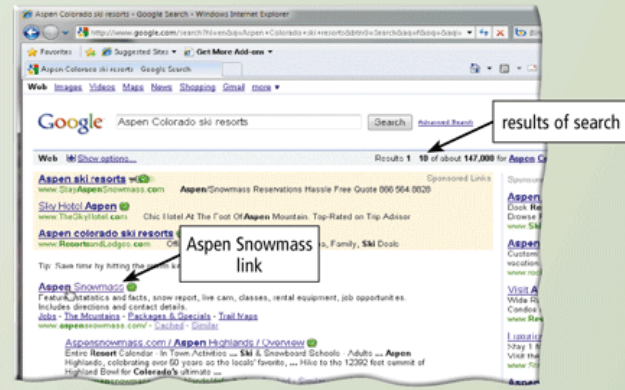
Aspen Colorado ski resorts - Google Search - Windows Internet Explorer

http://www.google.com/search?hl=en&q=Aspen+Colorado+ski+resorts&btnG=Search&aq=f&oq=&aqi=

Favorites | Suggested Sites ▾ | Get More Add-ons ▾

Aspen Colorado ski resorts Google Search

Web Images Videos Maps News Shopping Gmail more ▾

Google

Aspen Colorado ski resorts

Search

Advanced Search

results of search

Web Show options...

Results 1 - 10 of about 147,000 for Aspen Co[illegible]

Aspen ski resorts

www.StayAspenSnowmass.com

Aspen/Snowmass Reservations Hassle Free Quote 866 564 0828

Sponsored Links

Sky Hotel Aspen

www.TheSkyHotel.com

Chic Hotel At The Foot Of Aspen Mountain. Top-Rated on Trip Advisor

Aspen colorado ski resorts

www.ResortsandLodges.com

Offi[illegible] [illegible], Ski Deals

Aspen Snowmass link

Tip: Save time by hitting the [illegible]

Aspen Snowmass

Features, statistics and facts, snow report, live cam, classes, rental equipment, job opportunities. Includes directions and contact details.

Jobs - The Mcustains - Packages & Specials - Trail Maps

www.aspensnowmass.com/ - Cached - Similar

Aspensnowmass.com / Aspen Highlands / Overview

Entire Resort Calendar · In Town Activities ... Ski & Snowboard Schools · Adults ... Aspen Highlands, celebrating over 50 years as the locals' favorite, ... Hike to the 12392 foot summit of Highland Bowl for Colorado's ultimate ...

Spo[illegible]

Aspen

Book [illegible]

www.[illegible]

Aspen

Browse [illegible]

www.Ski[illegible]

Aspen

Custom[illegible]

vacation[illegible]

www.roc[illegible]

Visit A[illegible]

Wide Ra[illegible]

Condos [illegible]

www.Res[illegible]

Luxuri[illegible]

1-3 Bed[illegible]

Visit the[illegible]

www.Ro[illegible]